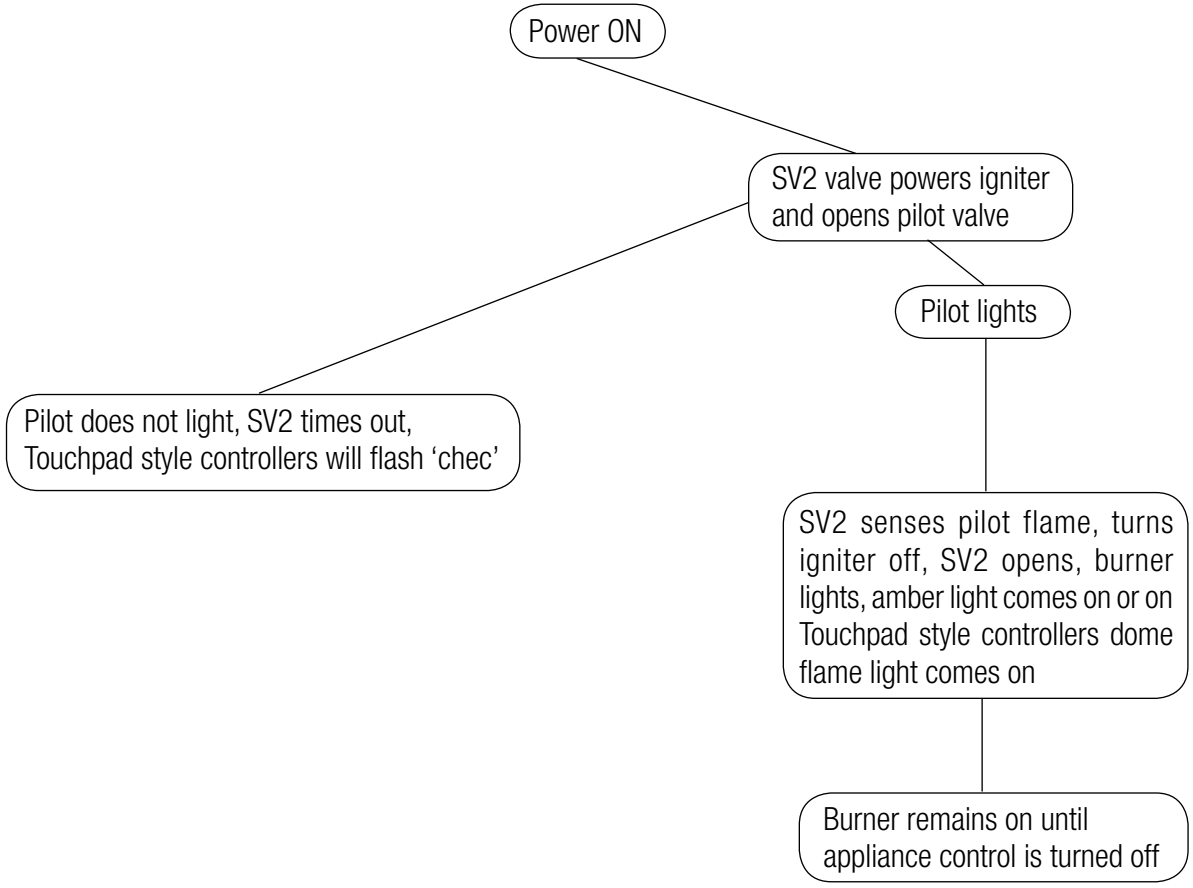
Power ON

SV2 valve powers igniter and opens pilot valve

Pilot lights

Pilot does not light, SV2 times out, Touchpad style controllers will flash ‘chec’

SV2 senses pilot flame, turns igniter off, SV2 opens, burner lights, amber light comes on or on Touchpad style controllers dome flame light comes on

Burner remains on until appliance control is turned off